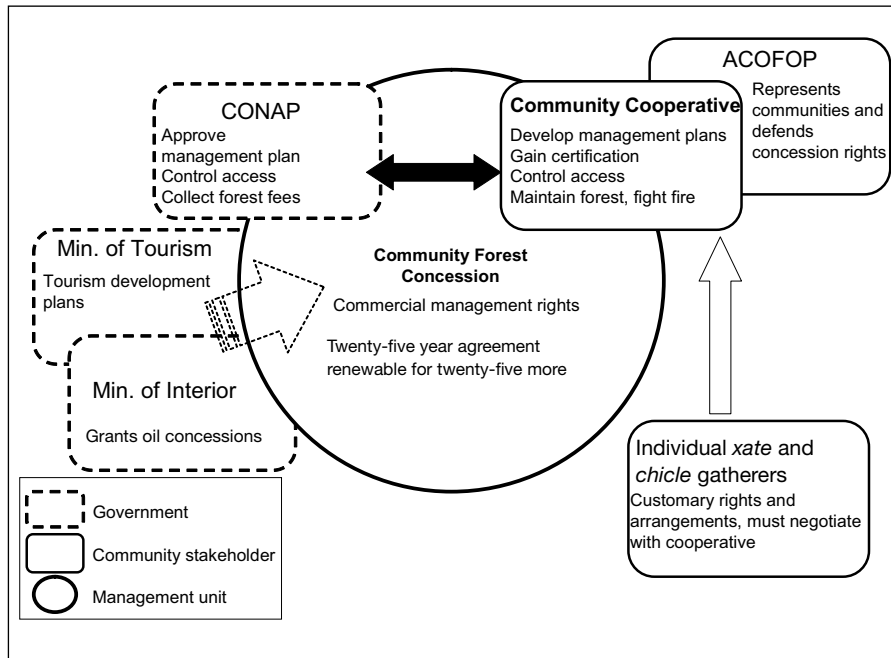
CONAP
Approve management plan
Control access
Collect forest fees

Community Cooperative
Develop management plans
Gain certification
Control access
Maintain forest, fight fire

ACOFOP
Represents communities and defends concession rights

Min. of Tourism
Tourism development plans

Community Forest Concession
Commercial management rights

Twenty-five year agreement renewable for twenty-five more

Min. of Interior
Grants oil concessions

Individual *xate* and *chicle* gatherers
Customary rights and arrangements, must negotiate with cooperative

Government
Community stakeholder
Management unit